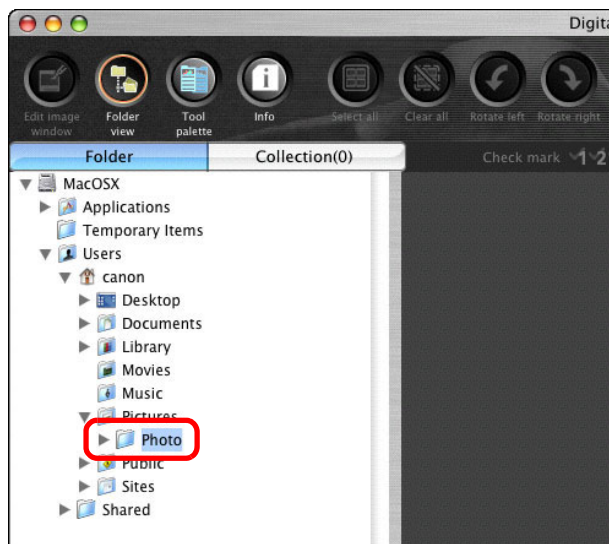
Digita

Edit image window

Folder view

Tool palette

Info

Select all

Clear all

Rotate left

Rotate right

Folder

Collection(0)

Check mark 1 2

MacOSX
Applications
Temporary Items
Users
canon
Desktop
Documents
Library
Movies
Music
Pictures
Photo
Public
Sites
Shared